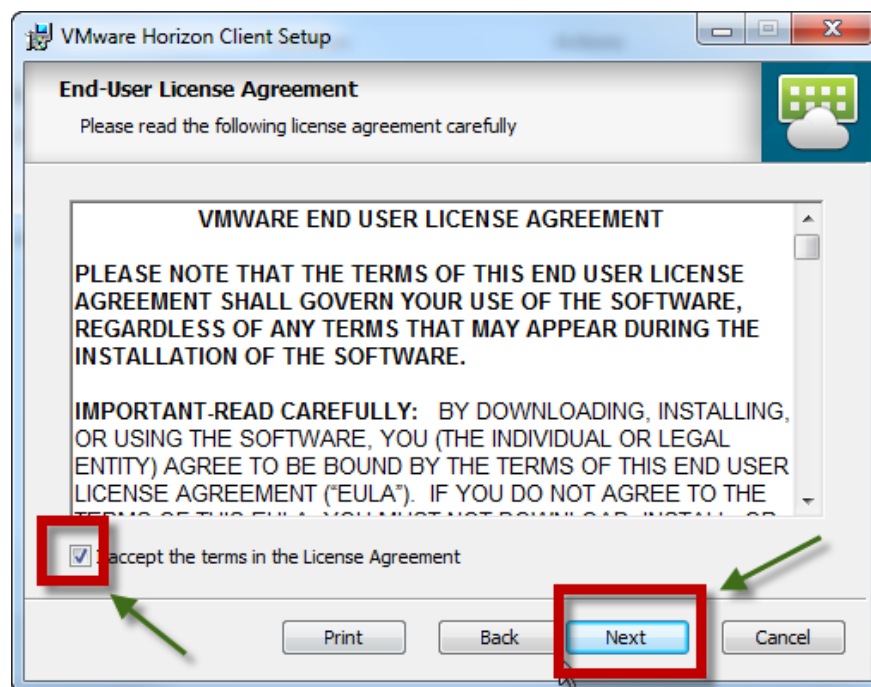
VMware Horizon Client Setup

End-User License Agreement

Please read the following license agreement carefully

VMWARE END USER LICENSE AGREEMENT

PLEASE NOTE THAT THE TERMS OF THIS END USER LICENSE AGREEMENT SHALL GOVERN YOUR USE OF THE SOFTWARE, REGARDLESS OF ANY TERMS THAT MAY APPEAR DURING THE INSTALLATION OF THE SOFTWARE.

IMPORTANT-READ CAREFULLY: BY DOWNLOADING, INSTALLING, OR USING THE SOFTWARE, YOU (THE INDIVIDUAL OR LEGAL ENTITY) AGREE TO BE BOUND BY THE TERMS OF THIS END USER LICENSE AGREEMENT ("EULA"). IF YOU DO NOT AGREE TO THE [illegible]

I accept the terms in the License Agreement

Print Back Next Cancel